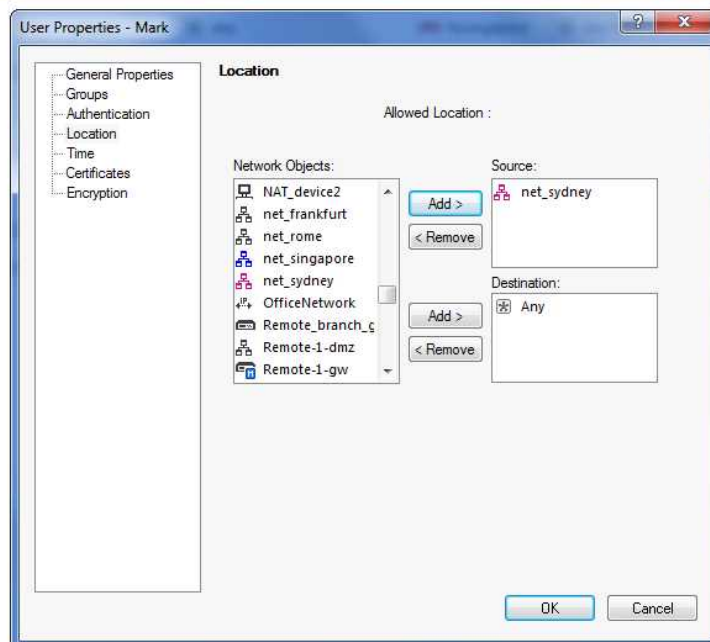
User Properties - Mark

General Properties
Groups
Authentication
Location
Time
Certificates
Encryption

Location

Allowed Location :

Network Objects:

NAT_device2
net_frankfurt
net_rome
net_singapore
net_sydney
OfficeNetwork
Remote_branch_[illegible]
Remote-1-dmz
Remote-1-gw

Add >
< Remove

Add >
< Remove

Source:
net_sydney

Destination:
Any

OK
Cancel